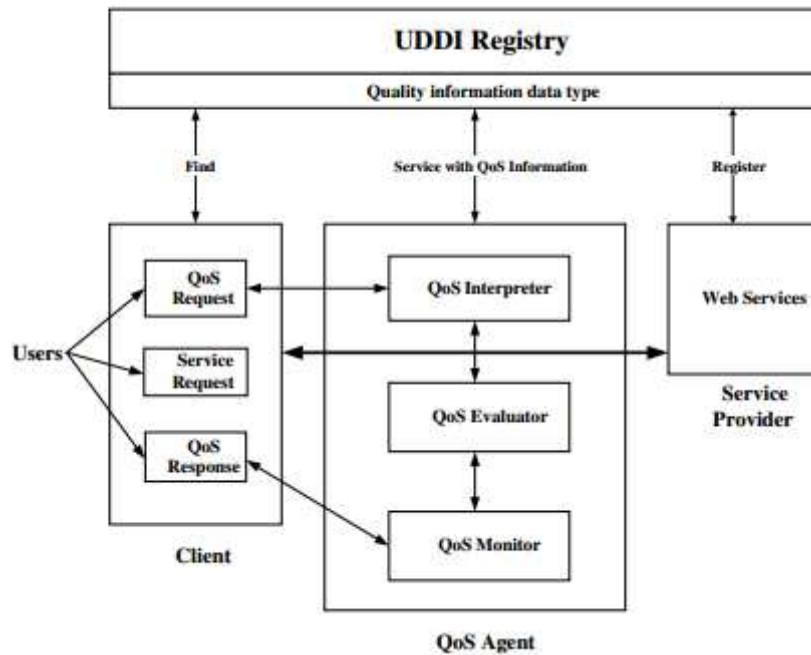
UDDI Registry

Quality information data type

Find

Service with QoS Information

Register

Users

QoS Request

Service Request

QoS Response

Client

QoS Interpreter

QoS Evaluator

QoS Monitor

QoS Agent

Web Services

Service Provider